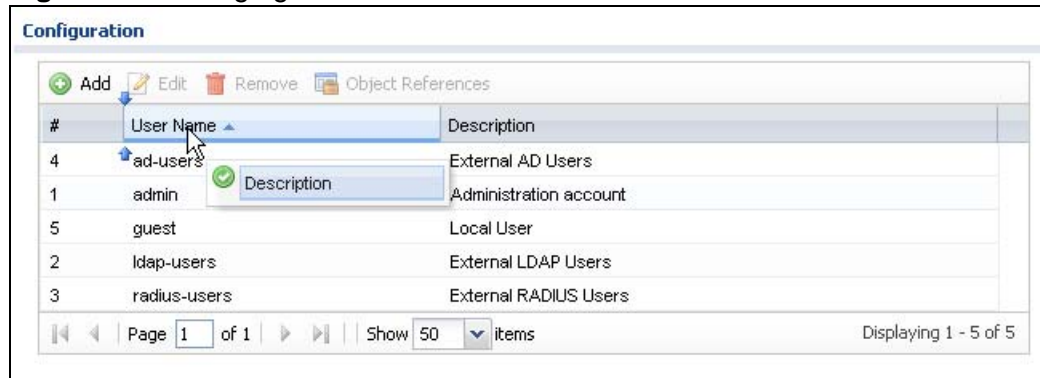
Configuration

Add Edit Remove Object References

| # | User Name | Description |
|---|---|---|
| 4 | ad-users | External AD Users |
| 1 | admin | Administration account |
| 5 | guest | Local User |
| 2 | ldap-users | External LDAP Users |
| 3 | radius-users | External RADIUS Users |

Description

Page 1 of 1 Show 50 items Displaying 1 - 5 of 5